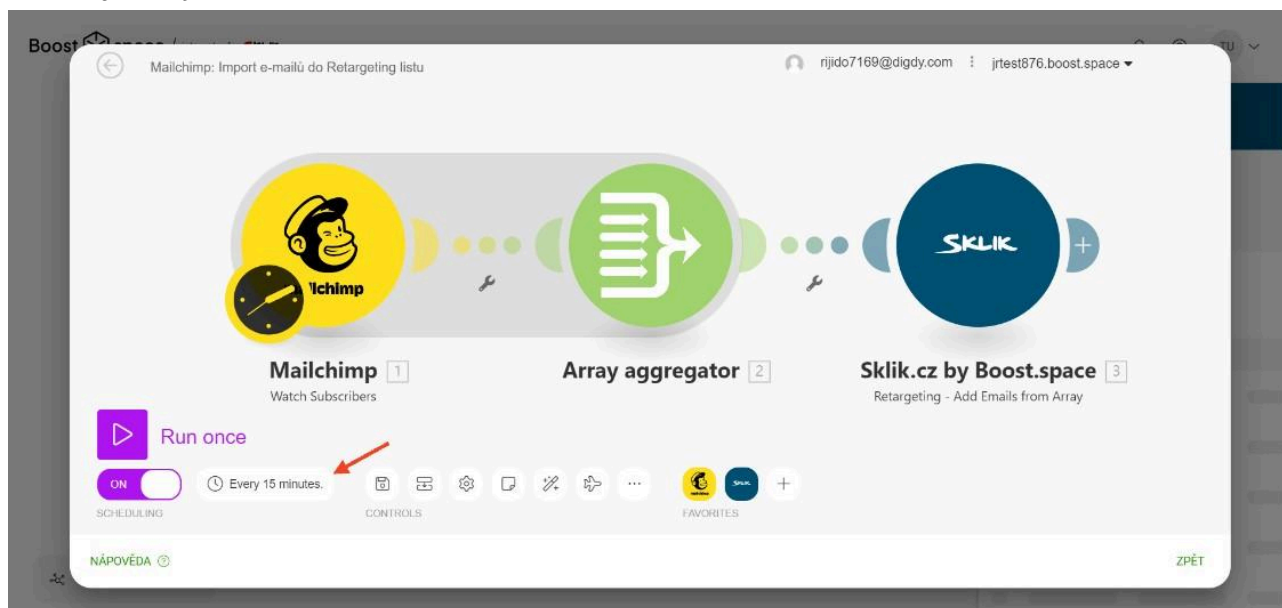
Boost.space

Mailchimp: Import e-mailů do Retargeting listu

rijido7169@digdy.com

jrtest876.boost.space

lchimp

SKLIK

Mailchimp 1
Watch Subscribers

Array aggregator 2

Sklik.cz by Boost.space 3
Retargeting - Add Emails from Array

Run once

ON
SCHEDULING

Every 15 minutes.

CONTROLS

FAVORITES

NÁPOVĚDA

ZPĚT